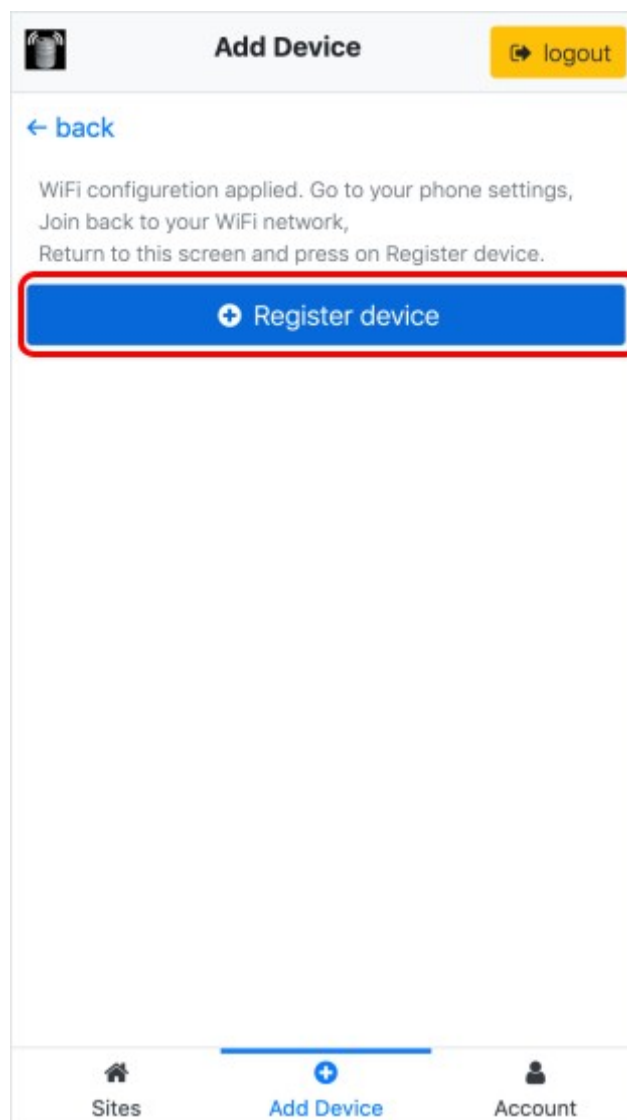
Add Device

logout

← back

WiFi configuretion applied. Go to your phone settings,
Join back to your WiFi network,
Return to this screen and press on Register device.

Register device

Sites

Add Device

Account